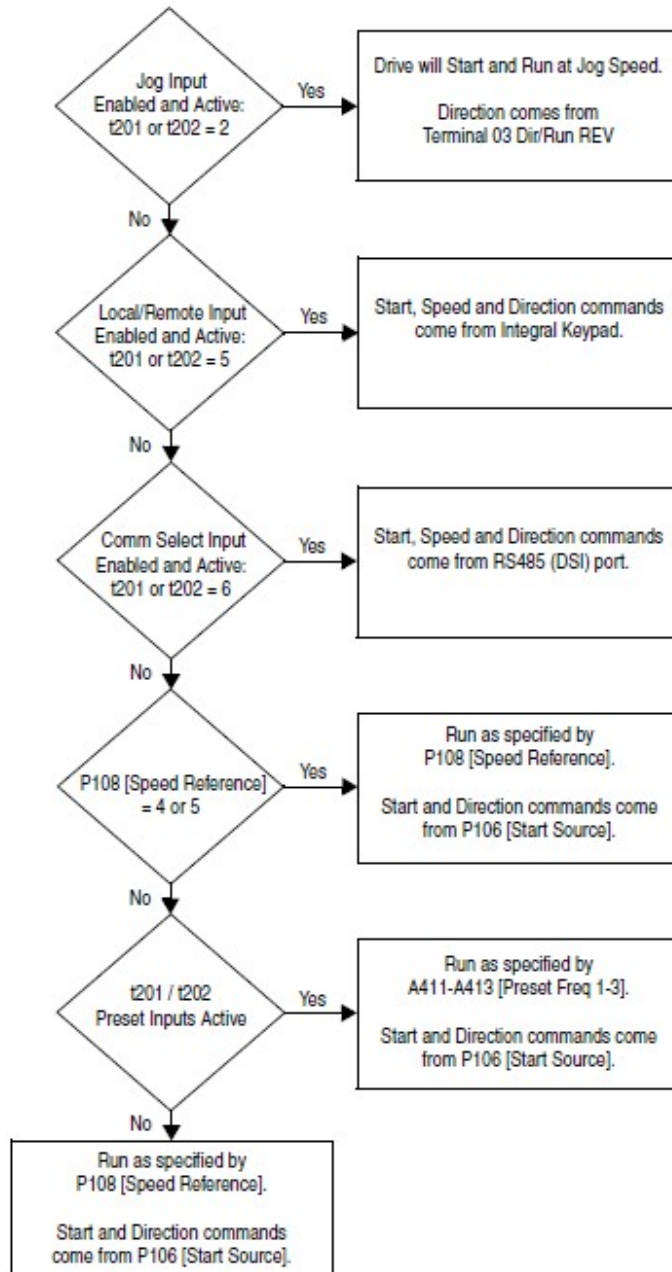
Jog Input
Enabled and Active:
t201 or t202 = 2

Yes

Drive will Start and Run at Jog Speed.

Direction comes from
Terminal 03 Dir/Run REV

No

Local/Remote Input
Enabled and Active:
t201 or t202 = 5

Yes

Start, Speed and Direction commands come from Integral Keypad.

No

Comm Select Input
Enabled and Active:
t201 or t202 = 6

Yes

Start, Speed and Direction commands come from RS485 (DSI) port.

No

P108 [Speed Reference]
= 4 or 5

Yes

Run as specified by
P108 [Speed Reference].

Start and Direction commands come from P106 [Start Source].

No

t201 / t202
Preset Inputs Active

Yes

Run as specified by
A411-A413 [Preset Freq 1-3].

Start and Direction commands come from P106 [Start Source].

No

Run as specified by
P108 [Speed Reference].

Start and Direction commands come from P106 [Start Source].